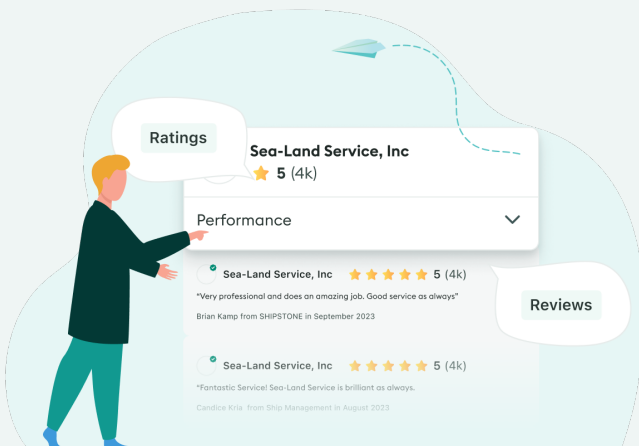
Ratings

Sea-Land Service, Inc
5 (4k)

Performance

Sea-Land Service, Inc 5 (4k)

"Very professional and does an amazing job. Good service as always"

Brian Kamp from SHIPSTONE in September 2023

Reviews

Sea-Land Service, Inc 5 (4k)

"Fantastic Service! Sea-Land Service is brilliant as always.

Candice Kria from Ship Management in August 2023